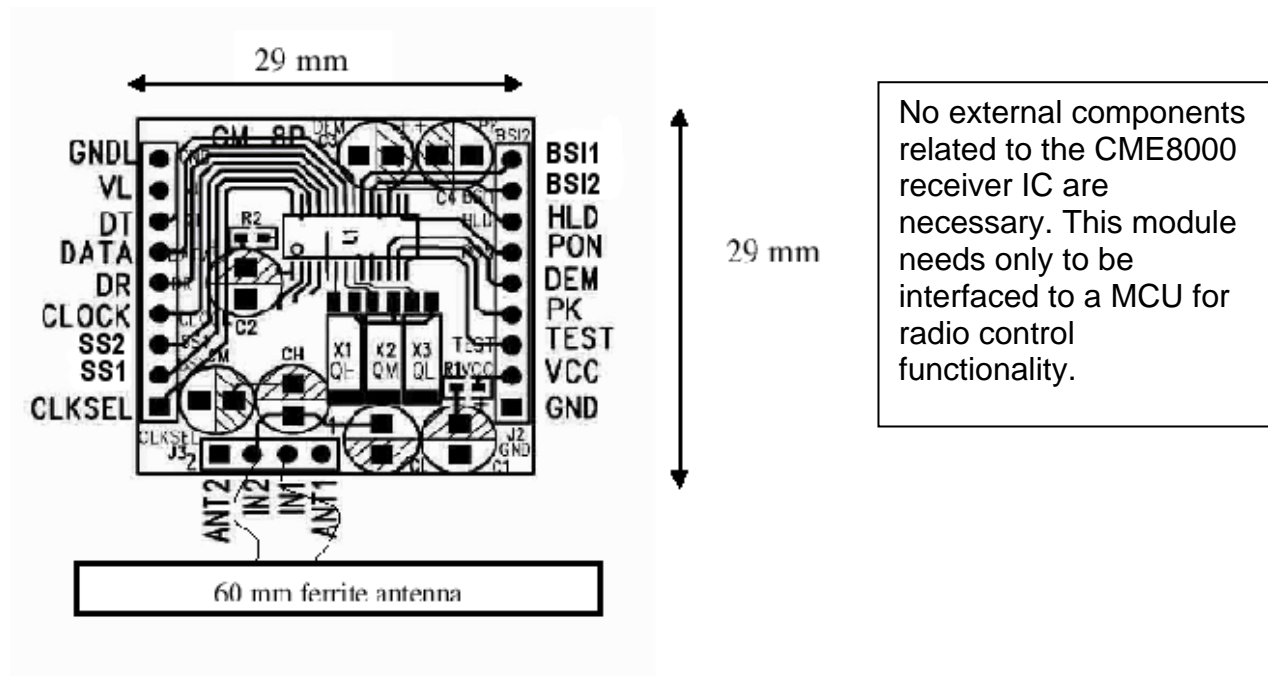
29 mm

GNDL
VL
DT
DATA
DR
CLOCK
SS2
SS1
CLKSEL

CM 8P
R2
C2
CM
CH
X1 QH
X2 QM
X3 QL
R1
C4
C1
CLKSEL
J3
2
1
J2
GND

BSI1
BSI2
HLD
PON
DEM
PK
TEST
VCC
GND

29 mm

ANT2
IN2
IN1
ANT1

60 mm ferrite antenna

No external components related to the CME8000 receiver IC are necessary. This module needs only to be interfaced to a MCU for radio control functionality.